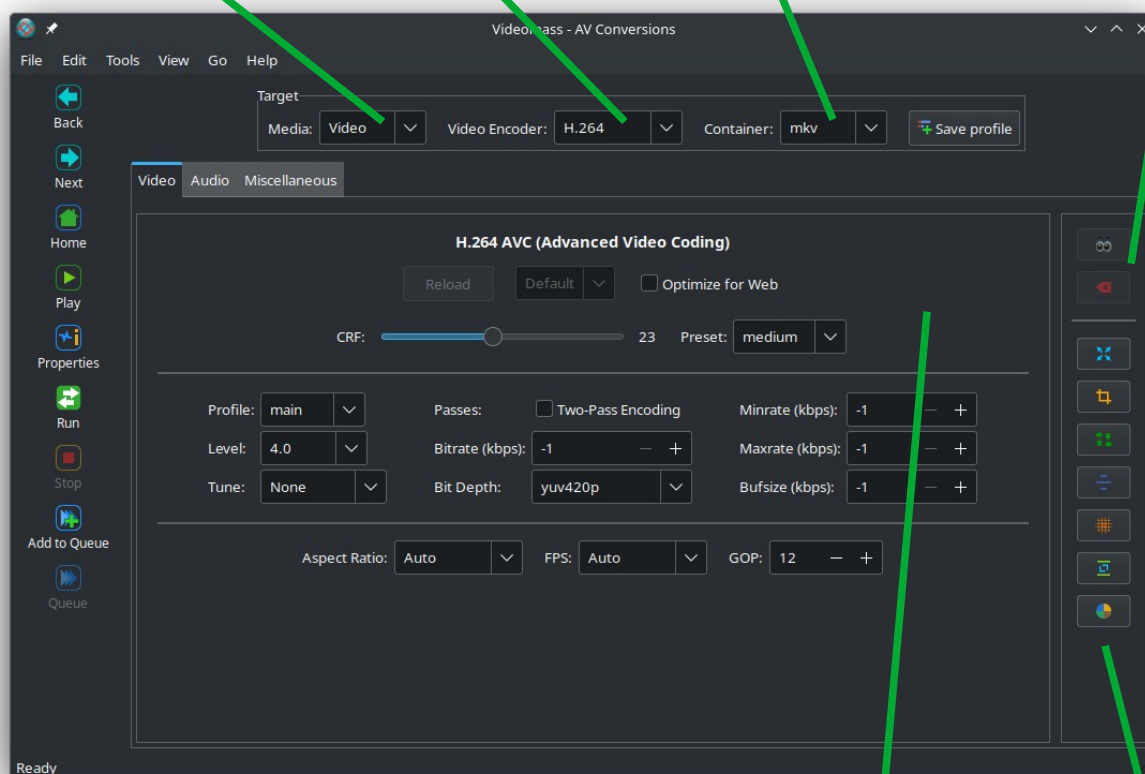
VideoMass - AV Conversions

File Edit Tools View Go Help

Back
Next
Home
Play
Properties
Run
Stop
Add to Queue
Queue

Target
Media: Video
Video Encoder: H.264
Container: mkv
Save profile

Video Audio Miscellaneous

H.264 AVC (Advanced Video Coding)

Reload
Default
Optimize for Web

CRF: 23 Preset: medium

Profile: main
Level: 4.0
Tune: None
Passes: Two-Pass Encoding
Bitrate (kbps): -1
Bit Depth: yuv420p
Minrate (kbps): -1
Maxrate (kbps): -1
Bufsize (kbps): -1

Aspect Ratio: Auto
FPS: Auto
GOP: 12

Ready